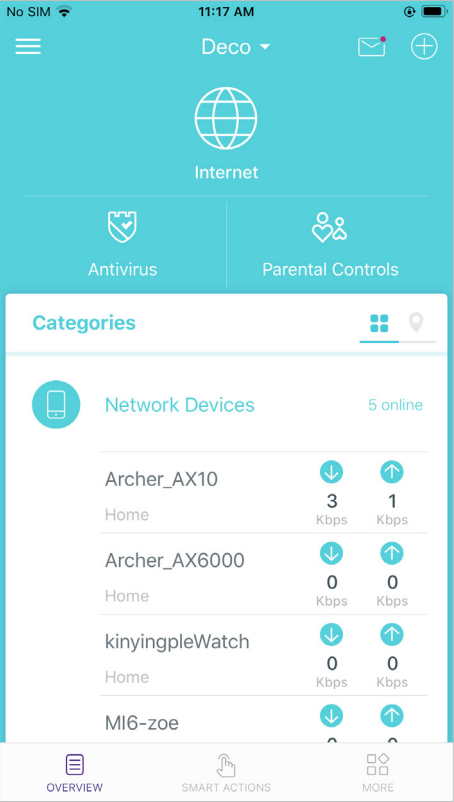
No SIM 11:17 AM

Deco

Internet

Antivirus

Parental Controls

Categories

Network Devices 5 online

Archer_AX10
Home
3 Kbps 1 Kbps

Archer_AX6000
Home
0 Kbps 0 Kbps

kinyingpleWatch
Home
0 Kbps 0 Kbps

MI6-zoe
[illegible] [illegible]

OVERVIEW SMART ACTIONS MORE